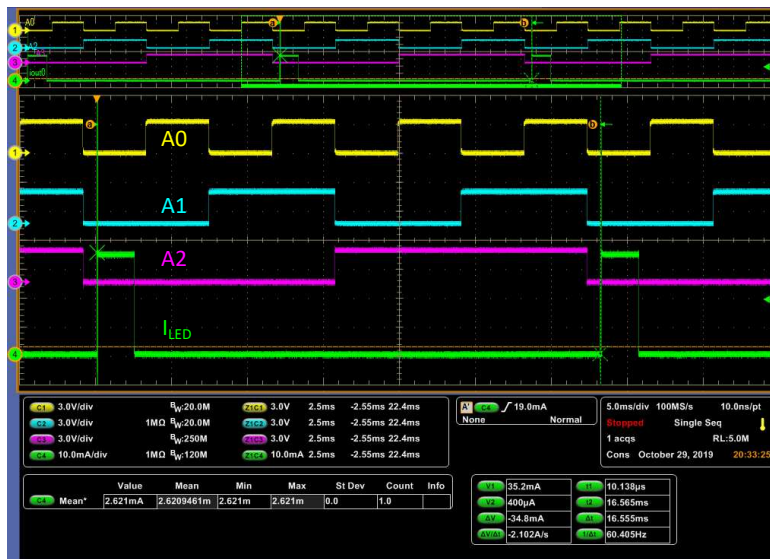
A0
A2
Iout0
A0
A1
A2
$I_{LED}$

C1 3.0V/div $B_W$:20.0M
C2 3.0V/div 1MΩ $B_W$:20.0M
C3 3.0V/div $B_W$:250M
C4 10.0mA/div 1MΩ $B_W$:120M

Z1C1 3.0V 2.5ms -2.55ms 22.4ms
Z1C2 3.0V 2.5ms -2.55ms 22.4ms
Z1C3 3.0V 2.5ms -2.55ms 22.4ms
Z1C4 10.0mA 2.5ms -2.55ms 22.4ms

A' C4 19.0mA
None Normal

5.0ms/div 100MS/s 10.0ns/pt
Stopped Single Seq
1 acqs RL:5.0M
Cons October 29, 2019 20:33:25

| | Value | Mean | Min | Max | St Dev | Count | Info |
|---|---|---|---|---|---|---|---|
| C4 Mean* | 2.621mA | 2.6209461m | 2.621m | 2.621m | 0.0 | 1.0 | |

| | | | |
|---|---|---|---|
| V1 | 35.2mA | t1 | 10.138µs |
| V2 | 400µA | t2 | 16.565ms |
| ΔV | -34.8mA | Δt | 16.555ms |
| ΔV/Δt | -2.102A/s | 1/Δt | 60.405Hz |